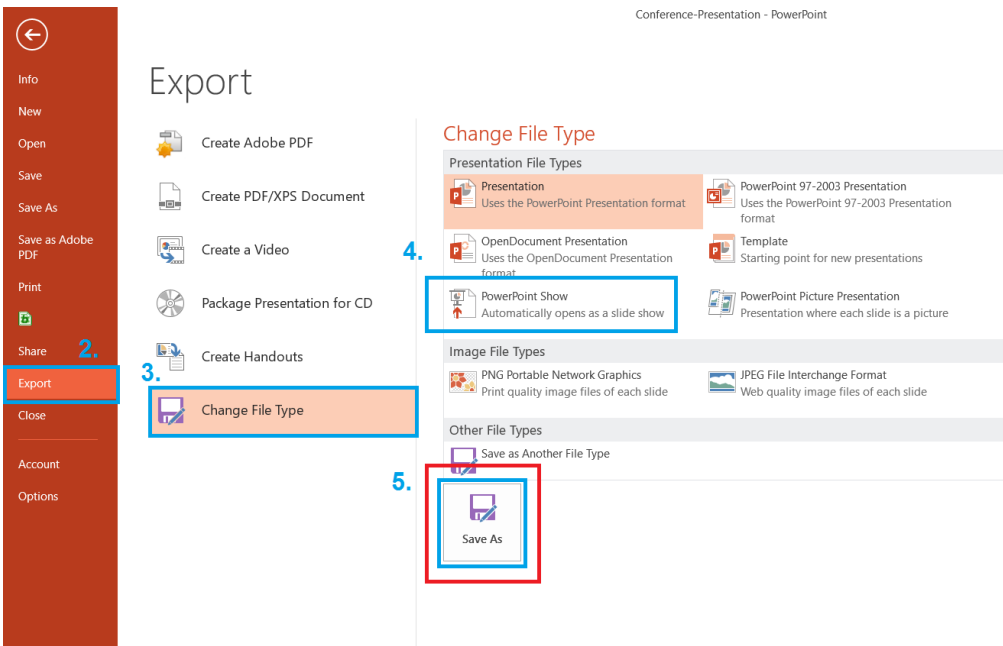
Conference-Presentation - PowerPoint

Info
New
Open
Save
Save As
Save as Adobe PDF
Print
Share
2.
Export
Close
Account
Options

Export

Create Adobe PDF
Create PDF/XPS Document
Create a Video
Package Presentation for CD
Create Handouts
3.
Change File Type

Change File Type
Presentation File Types
Presentation
Uses the PowerPoint Presentation format
PowerPoint 97-2003 Presentation
Uses the PowerPoint 97-2003 Presentation format
4.
OpenDocument Presentation
Uses the OpenDocument Presentation format
Template
Starting point for new presentations
PowerPoint Show
Automatically opens as a slide show
PowerPoint Picture Presentation
Presentation where each slide is a picture
Image File Types
PNG Portable Network Graphics
Print quality image files of each slide
JPEG File Interchange Format
Web quality image files of each slide
Other File Types
Save as Another File Type
5.
Save As